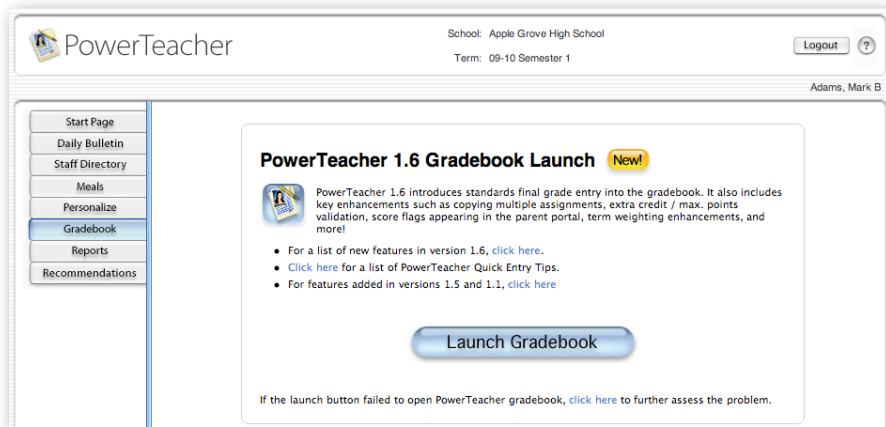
PowerTeacher

School: Apple Grove High School

Term: 09-10 Semester 1

Logout

?

Adams, Mark B

Start Page
Daily Bulletin
Staff Directory
Meals
Personalize
Gradebook
Reports
Recommendations

PowerTeacher 1.6 Gradebook Launch New!

PowerTeacher 1.6 introduces standards final grade entry into the gradebook. It also includes key enhancements such as copying multiple assignments, extra credit / max. points validation, score flags appearing in the parent portal, term weighting enhancements, and more!

- For a list of new features in version 1.6, click here.
- Click here for a list of PowerTeacher Quick Entry Tips.
- For features added in versions 1.5 and 1.1, click here

Launch Gradebook

If the launch button failed to open PowerTeacher gradebook, click here to further assess the problem.